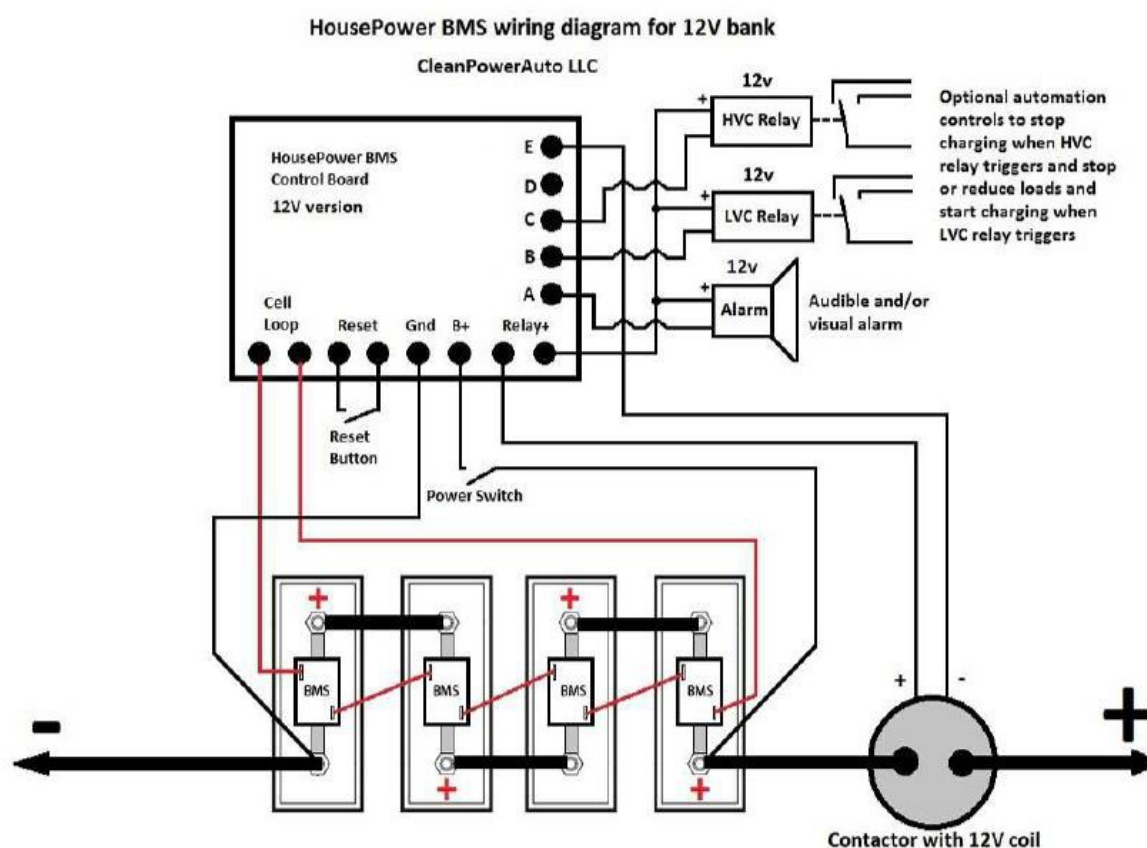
HousePower BMS wiring diagram for 12V bank

CleanPowerAuto LLC

HousePower BMS Control Board

12V version

E

D

C

B

A

Cell Loop

Reset

Gnd

B+

Relay+

12v

+

HVC Relay

12v

+

LVC Relay

12v

+

Alarm

Optional automation controls to stop charging when HVC relay triggers and stop or reduce loads and start charging when LVC relay triggers

Audible and/or visual alarm

Reset Button

Power Switch

+

BMS

+

BMS

+

BMS

+

BMS

+

-

+

-

Contactor with 12V coil

+